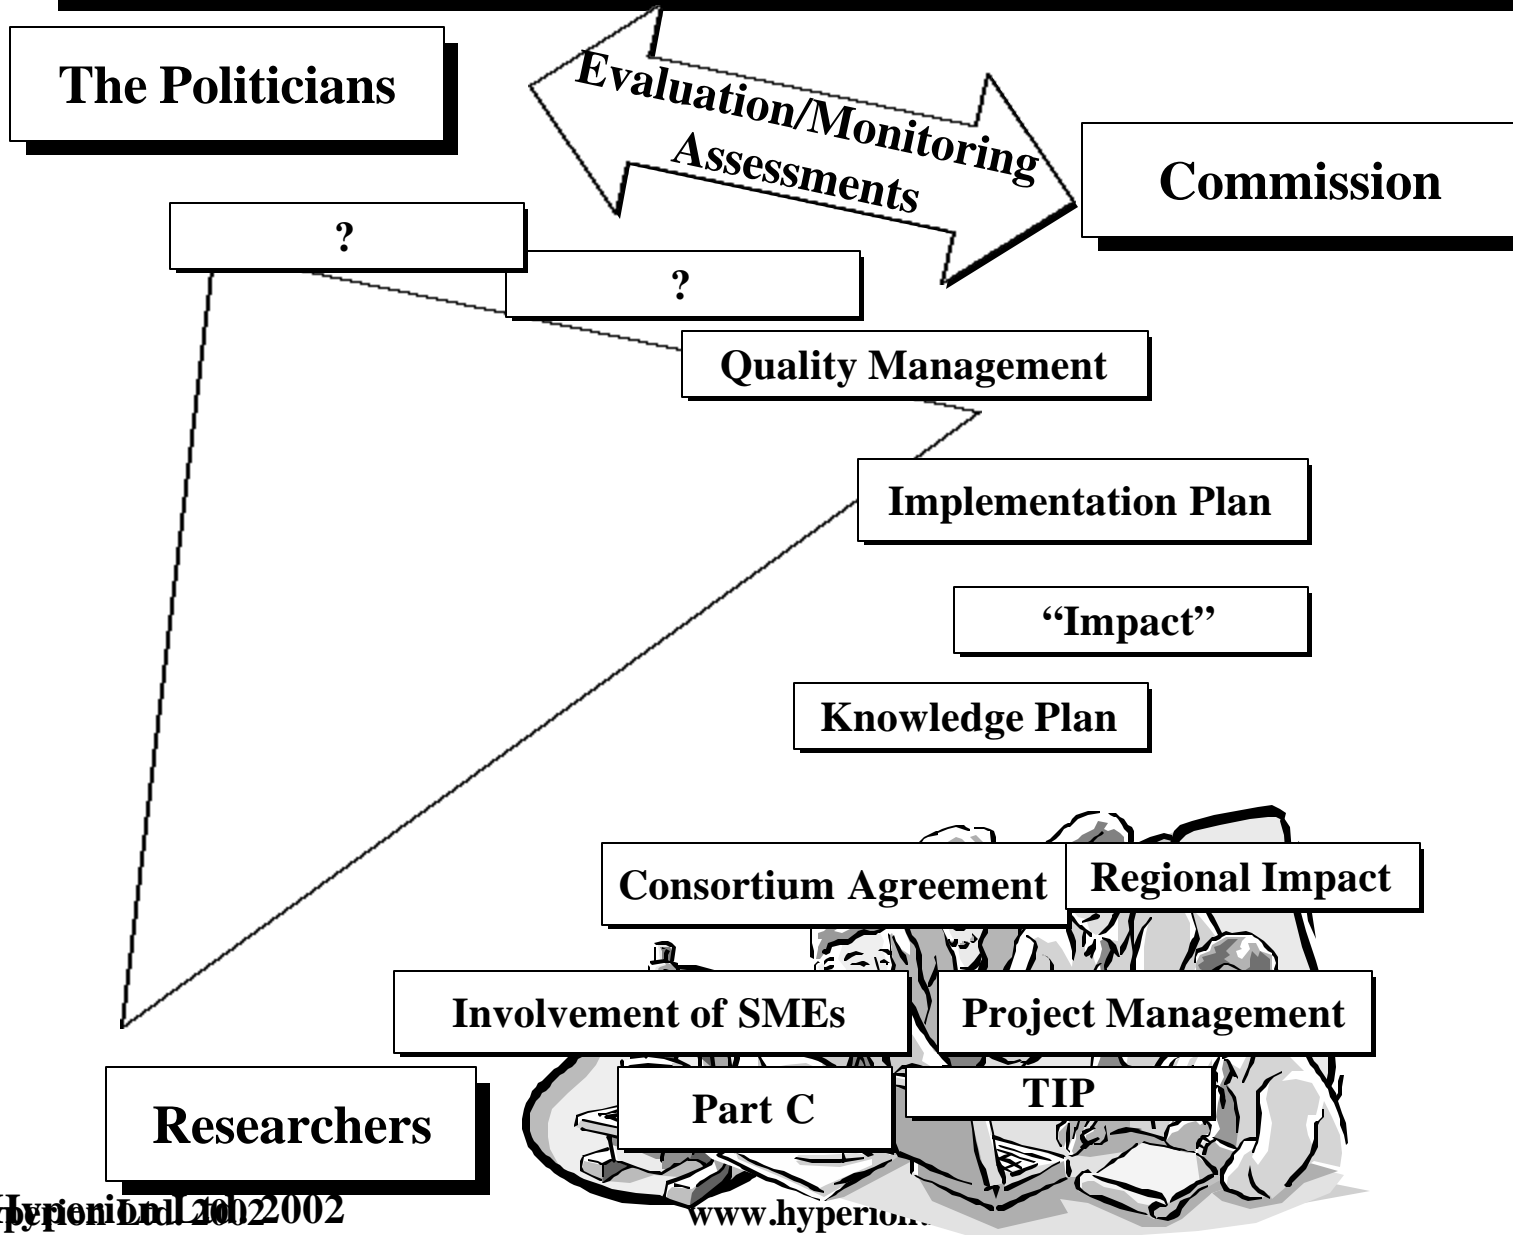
The Politicians

Evaluation/Monitoring Assessments

Commission

?

?

Quality Management

Implementation Plan

"Impact"

Knowledge Plan

Consortium Agreement

Regional Impact

Involvement of SMEs

Project Management

Part C

TIP

Researchers

Hyperion Ltd 2002

www.hyperion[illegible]